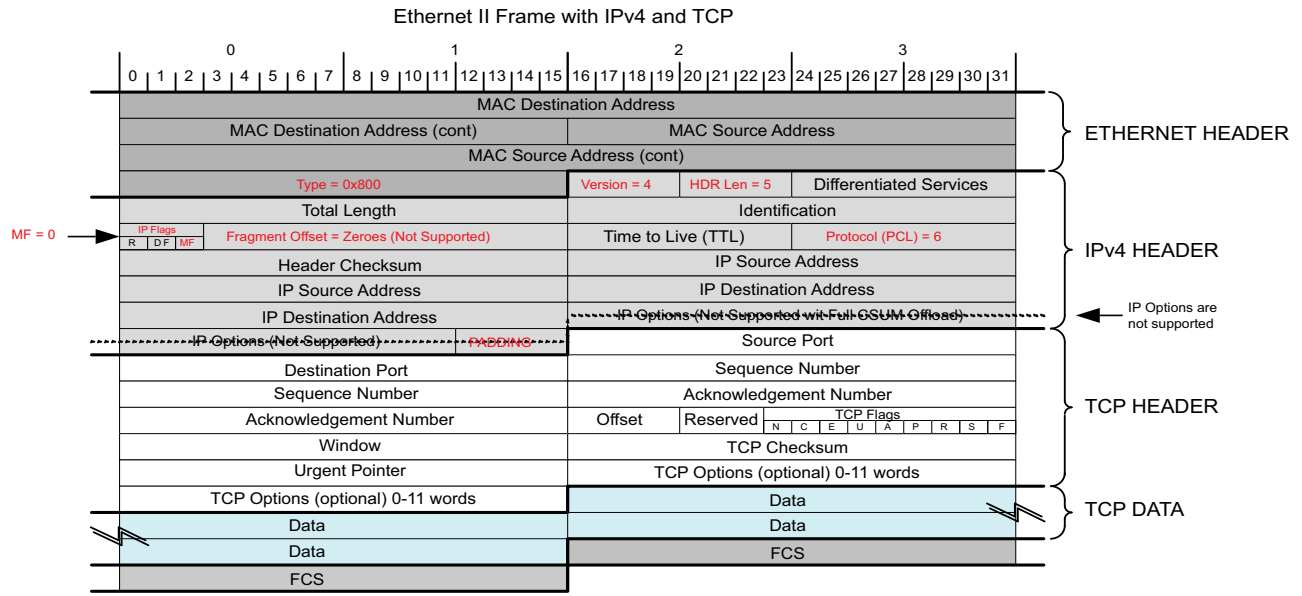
Ethernet II Frame with IPv4 and TCP

| 0 | | | | | | | | 1 | | | | | | | | 2 | | | | | | | | 3 | | | | | | | |
|---|---|---|---|---|---|---|---|---|---|---|---|---|---|---|---|---|---|---|---|---|---|---|---|---|---|---|---|---|---|---|---|
| 0 | 1 | 2 | 3 | 4 | 5 | 6 | 7 | 8 | 9 | 10 | 11 | 12 | 13 | 14 | 15 | 16 | 17 | 18 | 19 | 20 | 21 | 22 | 23 | 24 | 25 | 26 | 27 | 28 | 29 | 30 | 31 |

MAC Destination Address
MAC Destination Address (cont) | MAC Source Address
MAC Source Address (cont)
Type = 0x800 | Version = 4 | HDR Len = 5 | Differentiated Services
Total Length | Identification
IP Flags R DF MF | Fragment Offset = Zeroes (Not Supported) | Time to Live (TTL) | Protocol (PCL) = 6
Header Checksum | IP Source Address
IP Source Address | IP Destination Address
IP Destination Address | IP Options (Not Supported wit Full CSUM Offload)
IP Options (Not Supported) | PADDING | Source Port
Destination Port | Sequence Number
Sequence Number | Acknowledgement Number
Acknowledgement Number | Offset | Reserved | TCP Flags N C E U A P R S F
Window | TCP Checksum
Urgent Pointer | TCP Options (optional) 0-11 words
TCP Options (optional) 0-11 words | Data
Data | Data
Data | FCS
FCS

MF = 0

ETHERNET HEADER

IPv4 HEADER

IP Options are not supported

TCP HEADER

TCP DATA